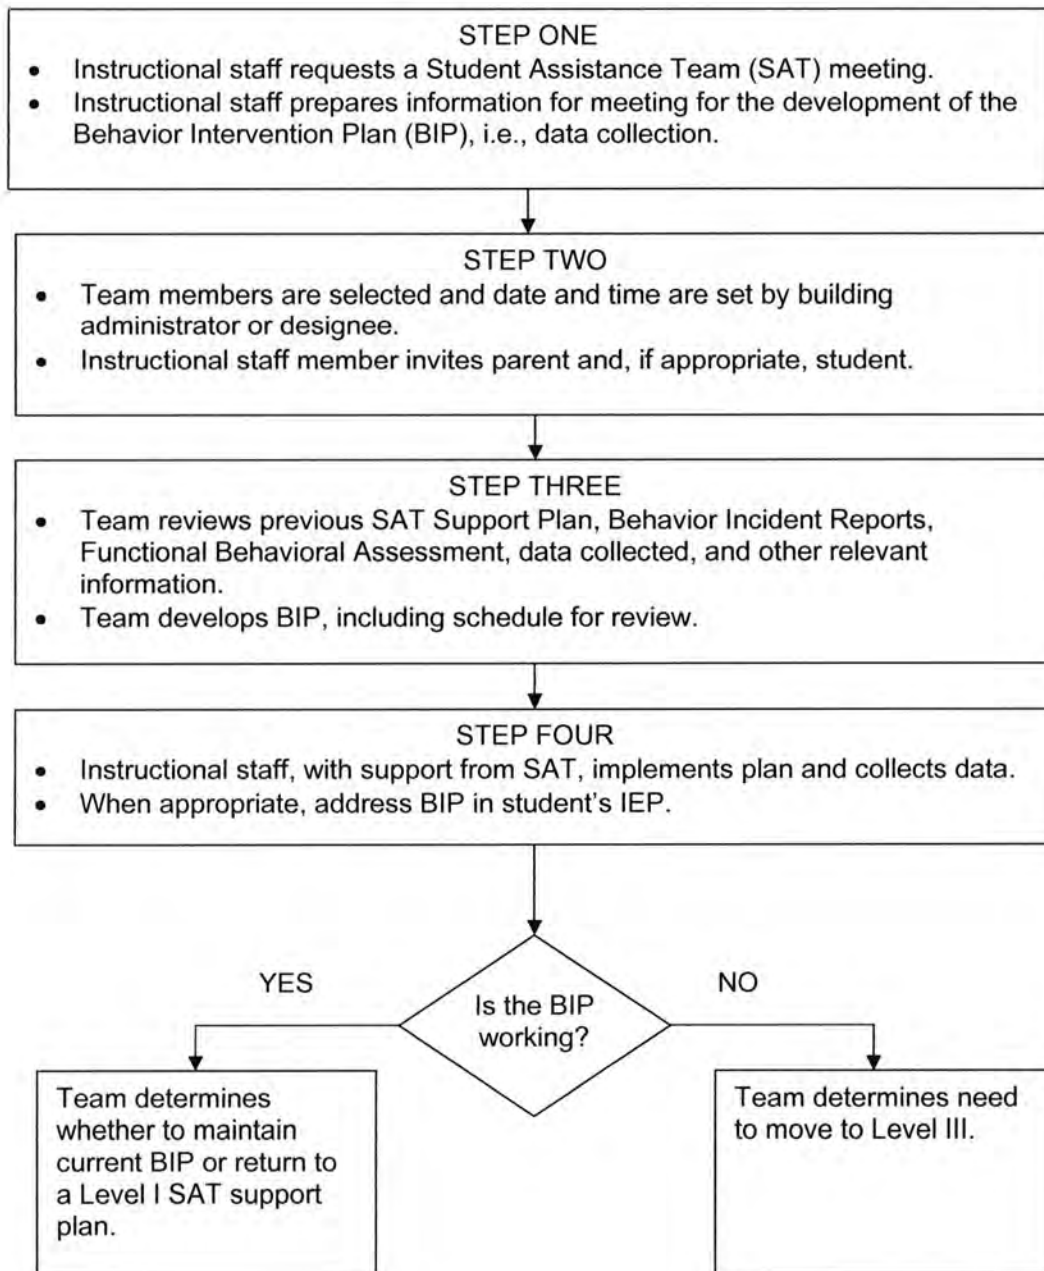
STEP ONE

- Instructional staff requests a Student Assistance Team (SAT) meeting.
- Instructional staff prepares information for meeting for the development of the Behavior Intervention Plan (BIP), i.e., data collection.

STEP TWO

- Team members are selected and date and time are set by building administrator or designee.
- Instructional staff member invites parent and, if appropriate, student.

STEP THREE

- Team reviews previous SAT Support Plan, Behavior Incident Reports, Functional Behavioral Assessment, data collected, and other relevant information.
- Team develops BIP, including schedule for review.

STEP FOUR

- Instructional staff, with support from SAT, implements plan and collects data.
- When appropriate, address BIP in student's IEP.

YES

Is the BIP working?

NO

Team determines whether to maintain current BIP or return to a Level I SAT support plan.

Team determines need to move to Level III.